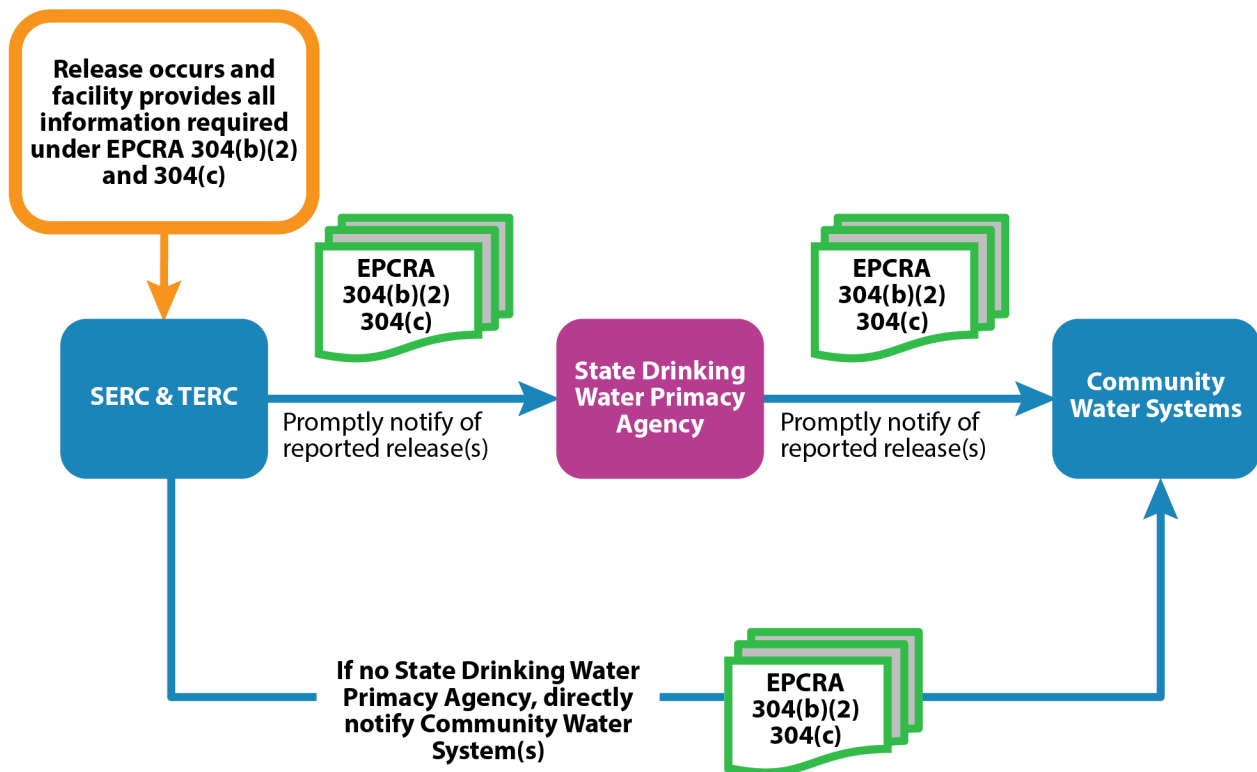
Release occurs and facility provides all information required under EPCRA 304(b)(2) and 304(c)

EPCRA 304(b)(2) 304(c)

EPCRA 304(b)(2) 304(c)

SERC & TERC

Promptly notify of reported release(s)

State Drinking Water Primacy Agency

Promptly notify of reported release(s)

Community Water Systems

If no State Drinking Water Primacy Agency, directly notify Community Water System(s)

EPCRA 304(b)(2) 304(c)